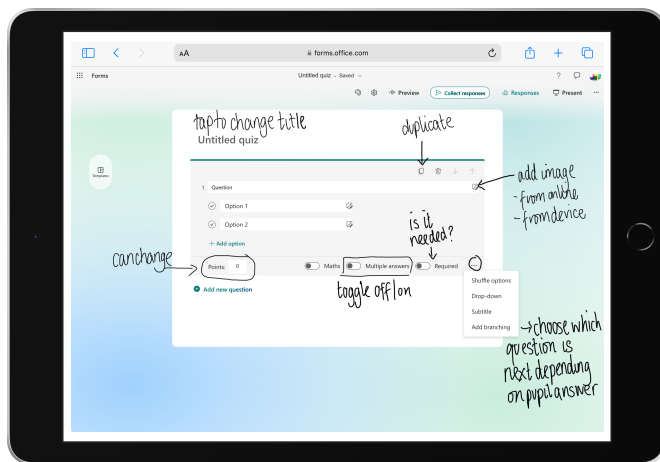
AA forms.office.com

Forms

Untitled quiz - Saved

Preview Collect responses Responses Present

Templates

tap to change title
Untitled quiz

duplicate

add image
- from online
- from device

1. Question

Option 1

Option 2

+ Add option

is it needed?

can change

Points: 0

Maths Multiple answers Required

toggle off/on

+ Add new question

Shuffle options
Drop-down
Subtitle
Add branching

→ choose which question is next depending on pupil answer